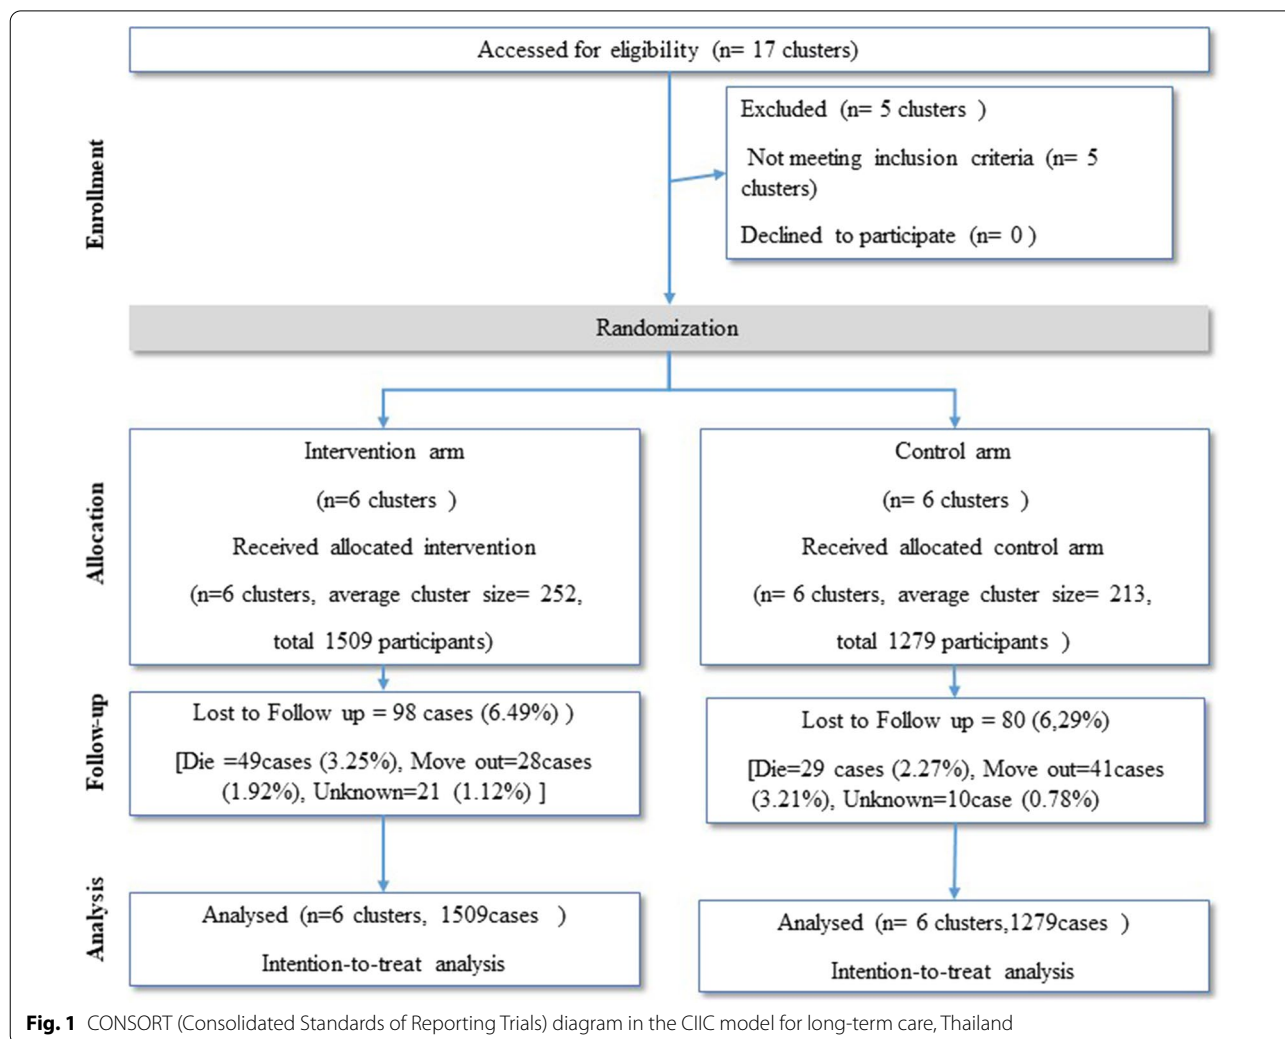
Accessed for eligibility (n= 17 clusters)

Enrollment

Excluded (n= 5 clusters )

Not meeting inclusion criteria (n= 5 clusters)

Declined to participate (n= 0 )

Randomization

Allocation

Intervention arm

(n=6 clusters )

Received allocated intervention

(n=6 clusters, average cluster size= 252, total 1509 participants)

Control arm

(n= 6 clusters )

Received allocated control arm

(n= 6 clusters, average cluster size= 213, total 1279 participants )

Follow-up

Lost to Follow up = 98 cases (6.49%) )

[Die =49cases (3.25%), Move out=28cases (1.92%), Unknown=21 (1.12%) ]

Lost to Follow up = 80 (6,29%)

[Die=29 cases (2.27%), Move out=41cases (3.21%), Unknown=10case (0.78%)

Analysis

Analysed (n=6 clusters, 1509cases )

Intention-to-treat analysis

Analysed (n= 6 clusters,1279cases )

Intention-to-treat analysis

**Fig. 1** CONSORT (Consolidated Standards of Reporting Trials) diagram in the CIIC model for long-term care, Thailand